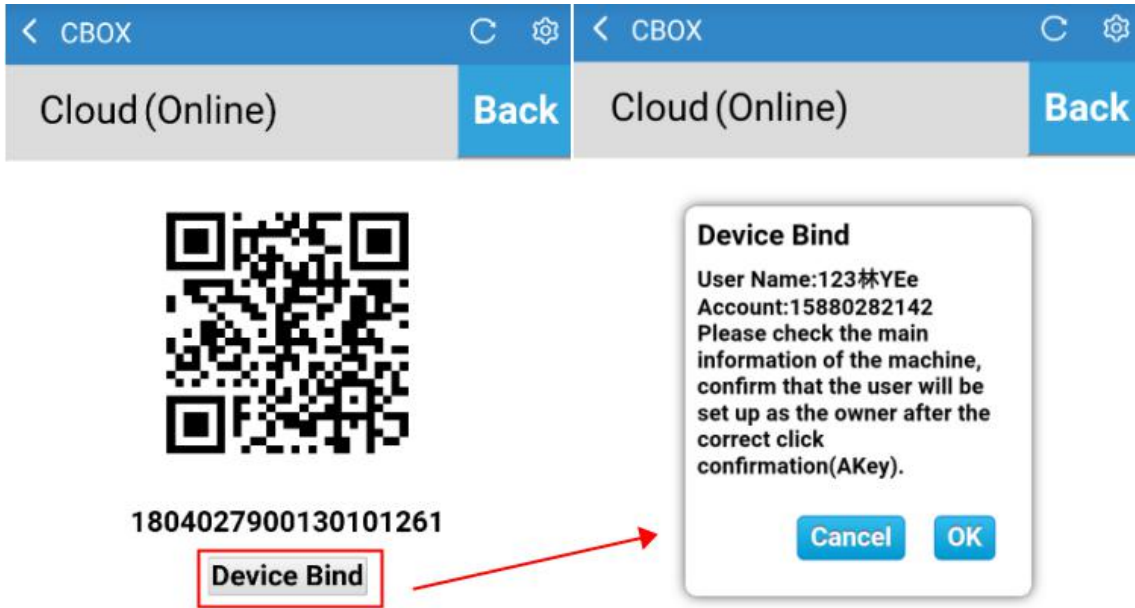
CBOX

Cloud (Online)

Back

1804027900130101261

Device Bind

CBOX

Cloud (Online)

Back

Device Bind

User Name:123林YEe
Account:15880282142
Please check the main information of the machine, confirm that the user will be set up as the owner after the correct click confirmation(AKey).

Cancel

OK